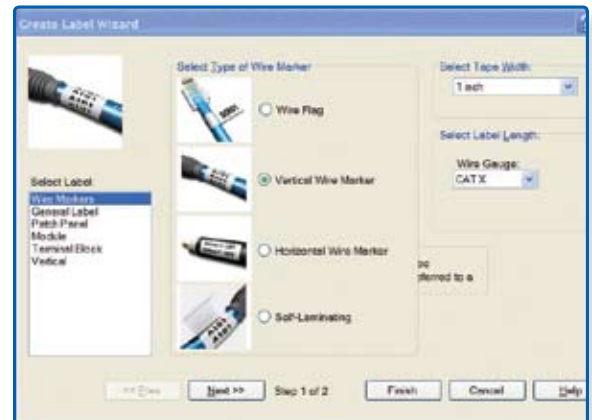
Create Label Wizard

Select Label:
Wire Markers
General Label
Patch Panel
Module
Terminal Block
Vertical

Select Type of Wire Marker

Wire Flag

Vertical Wire Marker

Horizontal Wire Marker

Self-Laminating

Select Tape Width:
1 inch

Select Label Length:

Wire Gauge:
CAT X

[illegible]pe
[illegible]erred to a

<< Prev

Next >>

Step 1 of 2

Finish

Cancel

Help